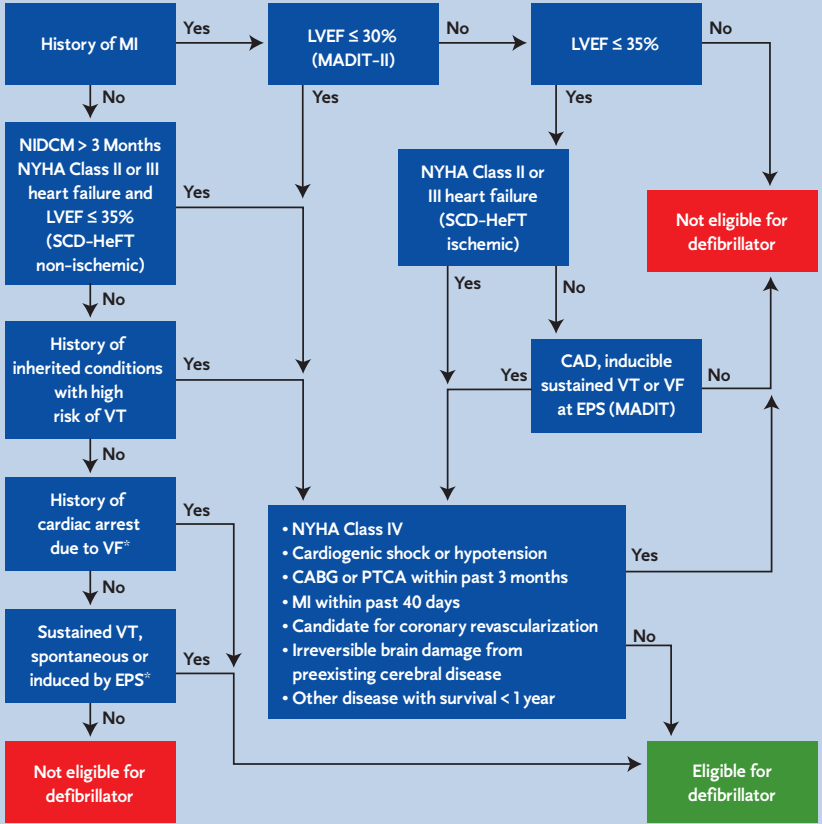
History of MI

Yes

LVEF ≤ 30% (MADIT-II)

No

LVEF ≤ 35%

No

Yes

Yes

No

NIDCM > 3 Months NYHA Class II or III heart failure and LVEF ≤ 35% (SCD-HeFT non-ischemic)

Yes

NYHA Class II or III heart failure (SCD-HeFT ischemic)

Not eligible for defibrillator

No

Yes

No

History of inherited conditions with high risk of VT

Yes

Yes

CAD, inducible sustained VT or VF at EPS (MADIT)

No

No

History of cardiac arrest due to VF*

Yes

• NYHA Class IV
• Cardiogenic shock or hypotension
• CABG or PTCA within past 3 months
• MI within past 40 days
• Candidate for coronary revascularization
• Irreversible brain damage from preexisting cerebral disease
• Other disease with survival < 1 year

Yes

No

No

Sustained VT, spontaneous or induced by EPS*

Yes

No

Not eligible for defibrillator

Eligible for defibrillator